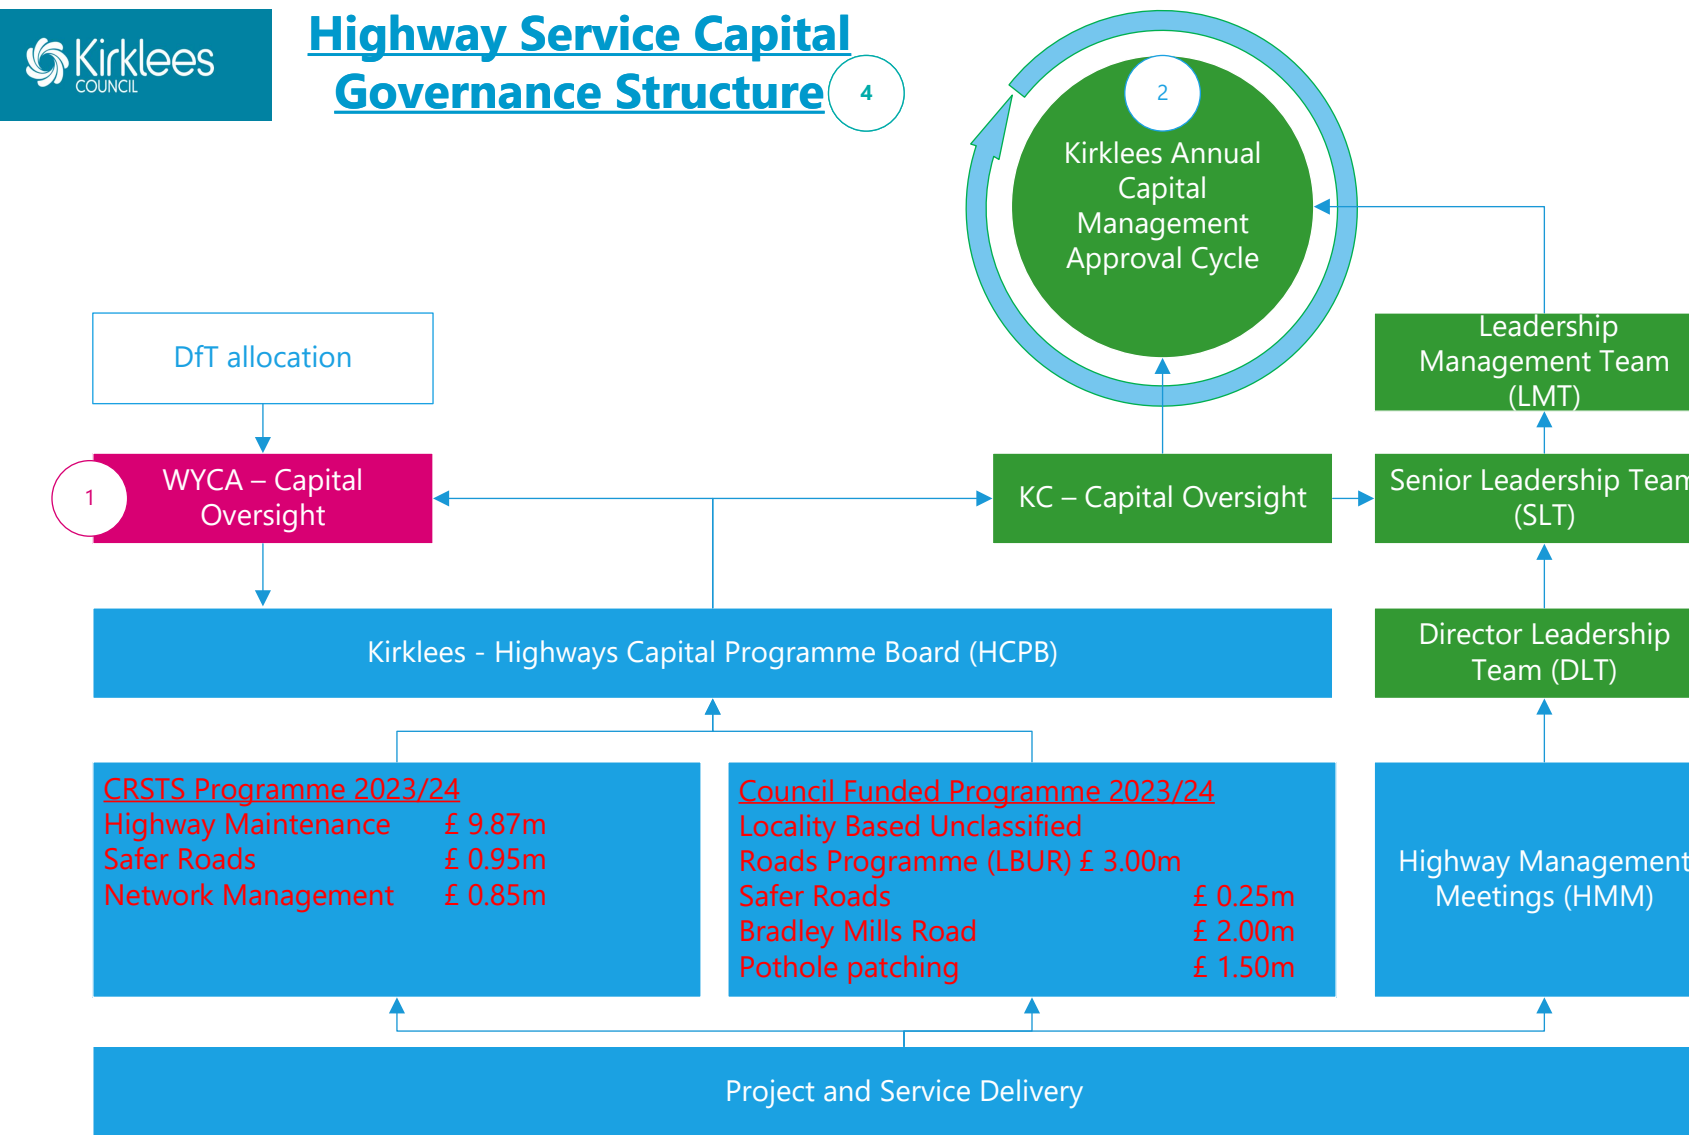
Kirklees COUNCIL

Highway Service Capital Governance Structure

4

2

Kirklees Annual Capital Management Approval Cycle

DfT allocation

Leadership Management Team (LMT)

1

WYCA – Capital Oversight

KC – Capital Oversight

Senior Leadership Team (SLT)

Kirklees - Highways Capital Programme Board (HCPB)

Director Leadership Team (DLT)

CRSTS Programme 2023/24
Highway Maintenance £ 9.87m
Safer Roads £ 0.95m
Network Management £ 0.85m

Council Funded Programme 2023/24
Locality Based Unclassified Roads Programme (LBUR) £ 3.00m
Safer Roads £ 0.25m
Bradley Mills Road £ 2.00m
Pothole patching £ 1.50m

Highway Management Meetings (HMM)

Project and Service Delivery